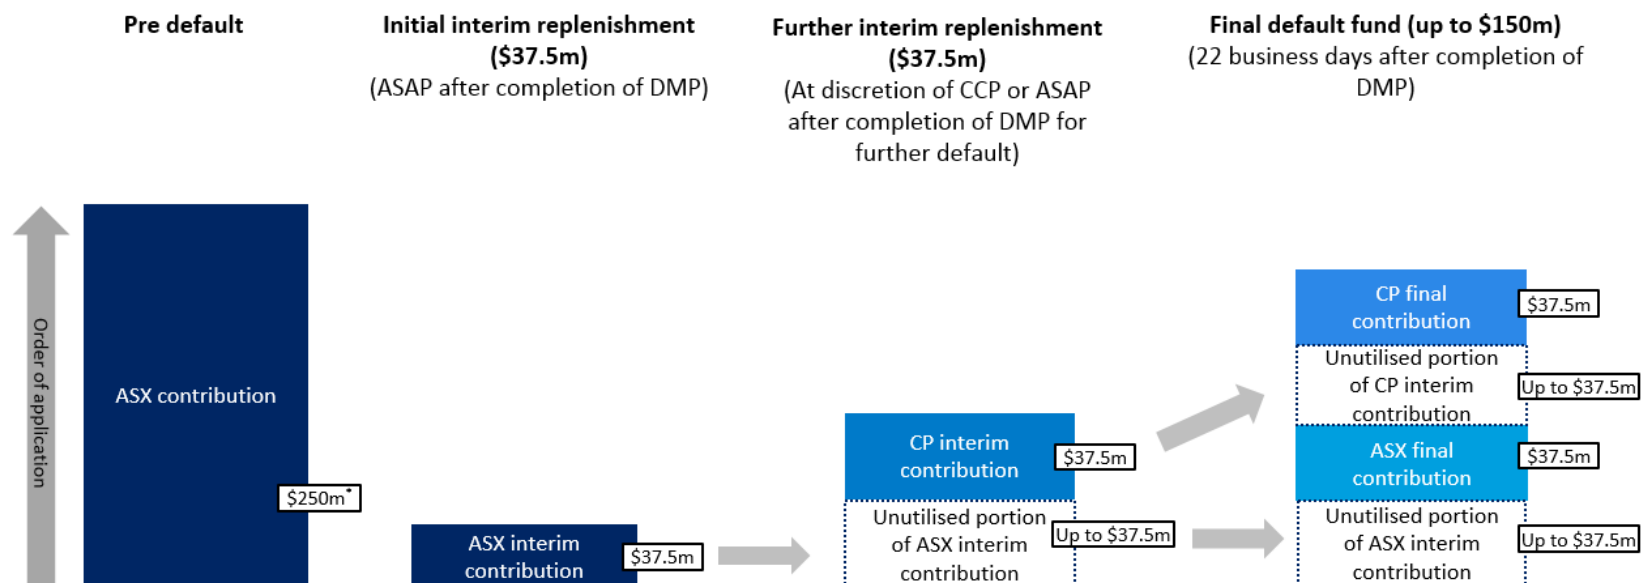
Pre default

Initial interim replenishment (\$37.5m)
(ASAP after completion of DMP)

Further interim replenishment (\$37.5m)
(At discretion of CCP or ASAP after completion of DMP for further default)

Final default fund (up to \$150m)
(22 business days after completion of DMP)

Order of application

ASX contribution

\$250m*

ASX interim contribution

\$37.5m

CP interim contribution

\$37.5m

Unutilised portion of ASX interim contribution

Up to \$37.5m

CP final contribution

\$37.5m

Unutilised portion of CP interim contribution

Up to \$37.5m

ASX final contribution

\$37.5m

Unutilised portion of ASX interim contribution

Up to \$37.5m